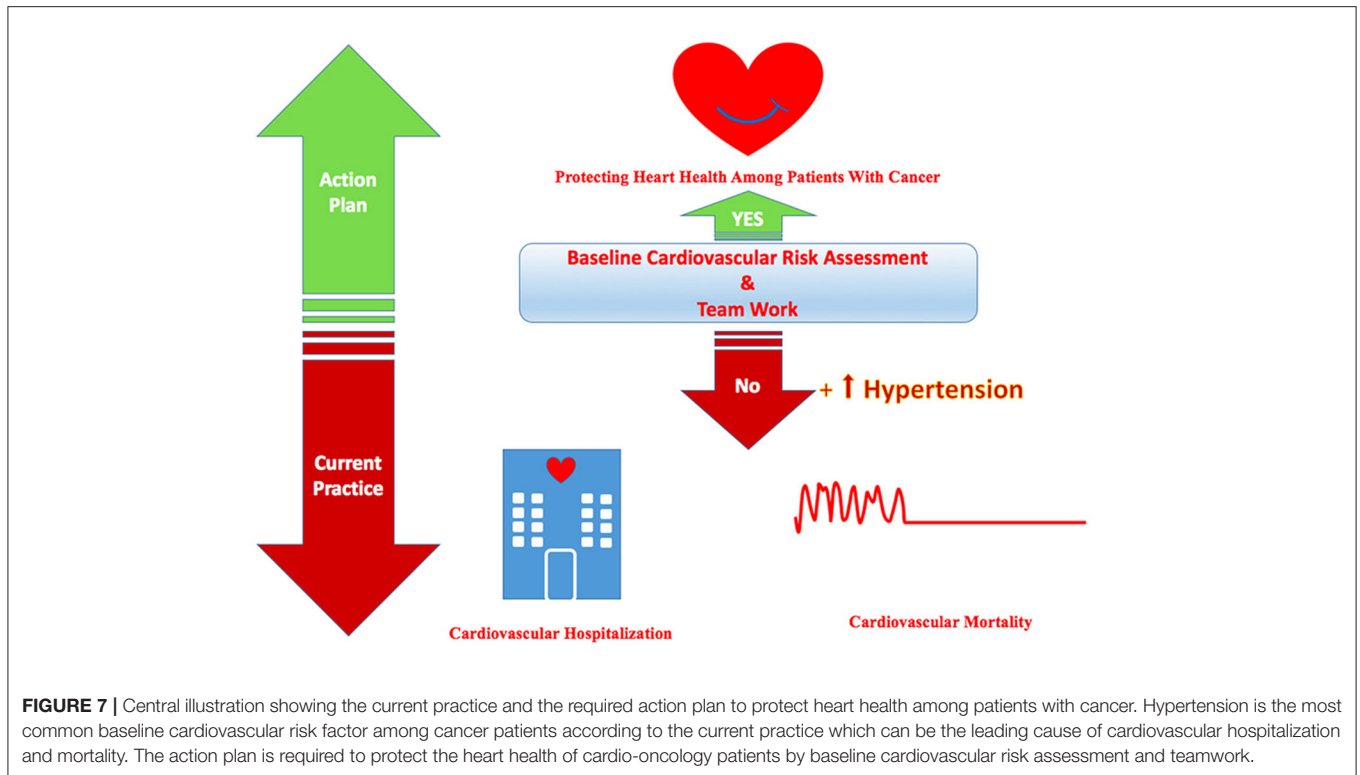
Action Plan

Current Practice

Protecting Heart Health Among Patients With Cancer

YES

Baseline Cardiovascular Risk Assessment & Team Work

No

+ ↑ Hypertension

Cardiovascular Hospitalization

Cardiovascular Mortality

FIGURE 7 | Central illustration showing the current practice and the required action plan to protect heart health among patients with cancer. Hypertension is the most common baseline cardiovascular risk factor among cancer patients according to the current practice which can be the leading cause of cardiovascular hospitalization and mortality. The action plan is required to protect the heart health of cardio-oncology patients by baseline cardiovascular risk assessment and teamwork.